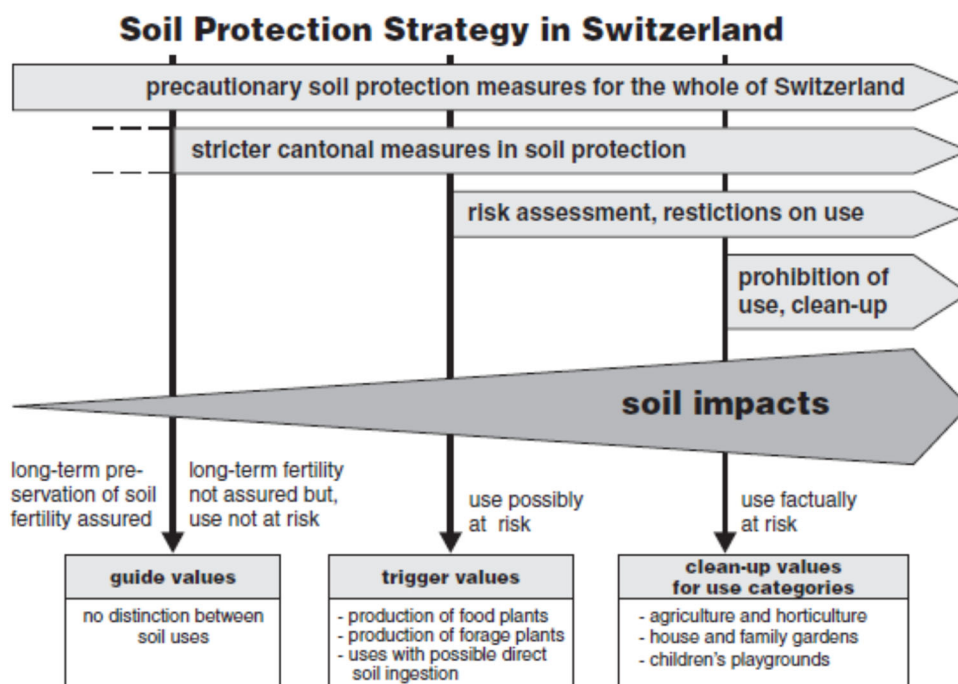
Soil Protection Strategy in Switzerland

precautionary soil protection measures for the whole of Switzerland

stricter cantonal measures in soil protection

risk assessment, restictions on use

prohibition of use, clean-up

soil impacts

long-term preservation of soil fertility assured

long-term fertility not assured but, use not at risk

use possibly at risk

use factually at risk

guide values

no distinction between soil uses

trigger values

- production of food plants
- production of forage plants
- uses with possible direct soil ingestion

clean-up values for use categories

- agriculture and horticulture
- house and family gardens
- children's playgrounds